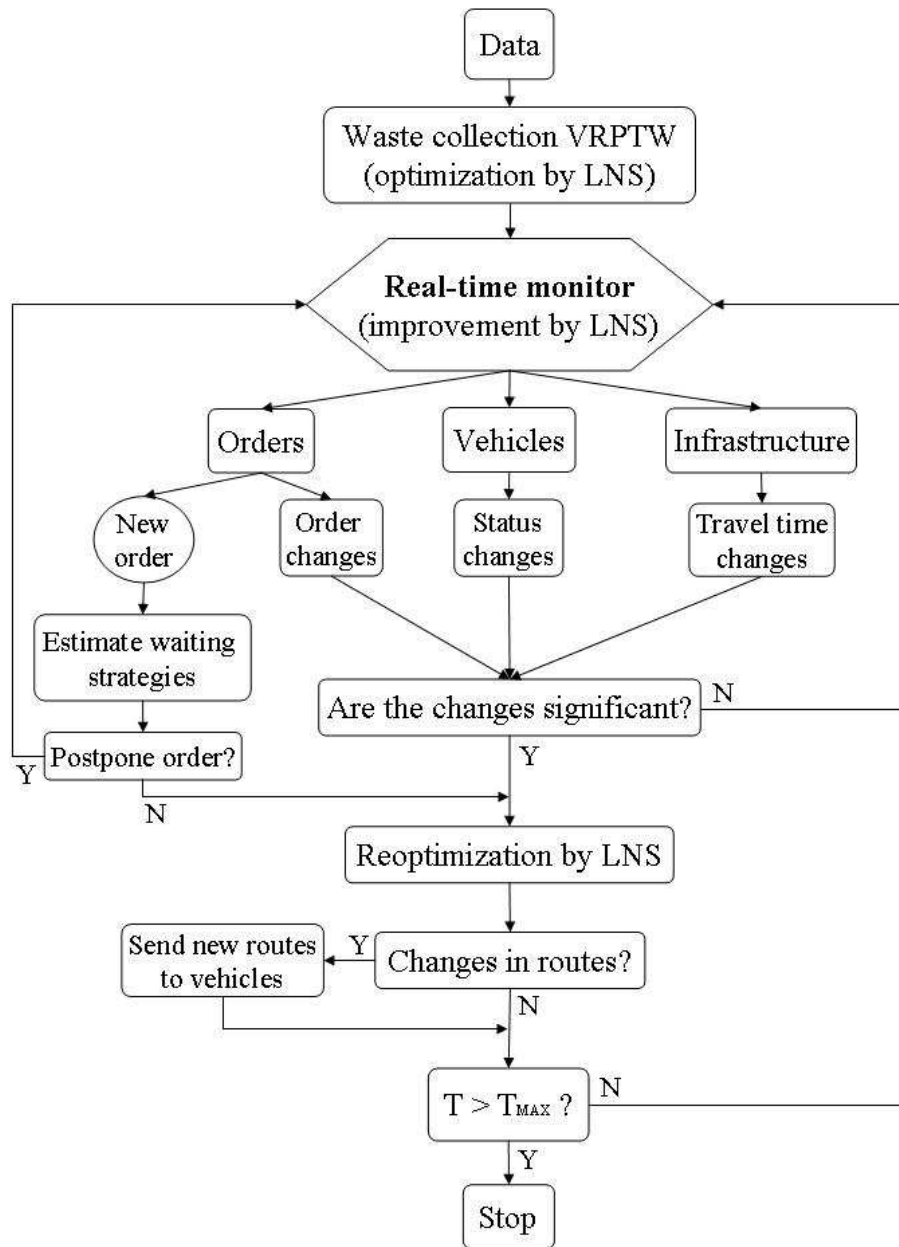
Data

Waste collection VRPTW (optimization by LNS)

**Real-time monitor** (improvement by LNS)

Orders

Vehicles

Infrastructure

New order

Order changes

Status changes

Travel time changes

Estimate waiting strategies

Are the changes significant?

N

Postpone order?

Y

Y

N

Reoptimization by LNS

Send new routes to vehicles

Y

Changes in routes?

N

$T > T_{MAX}$ ?

N

Y

Stop